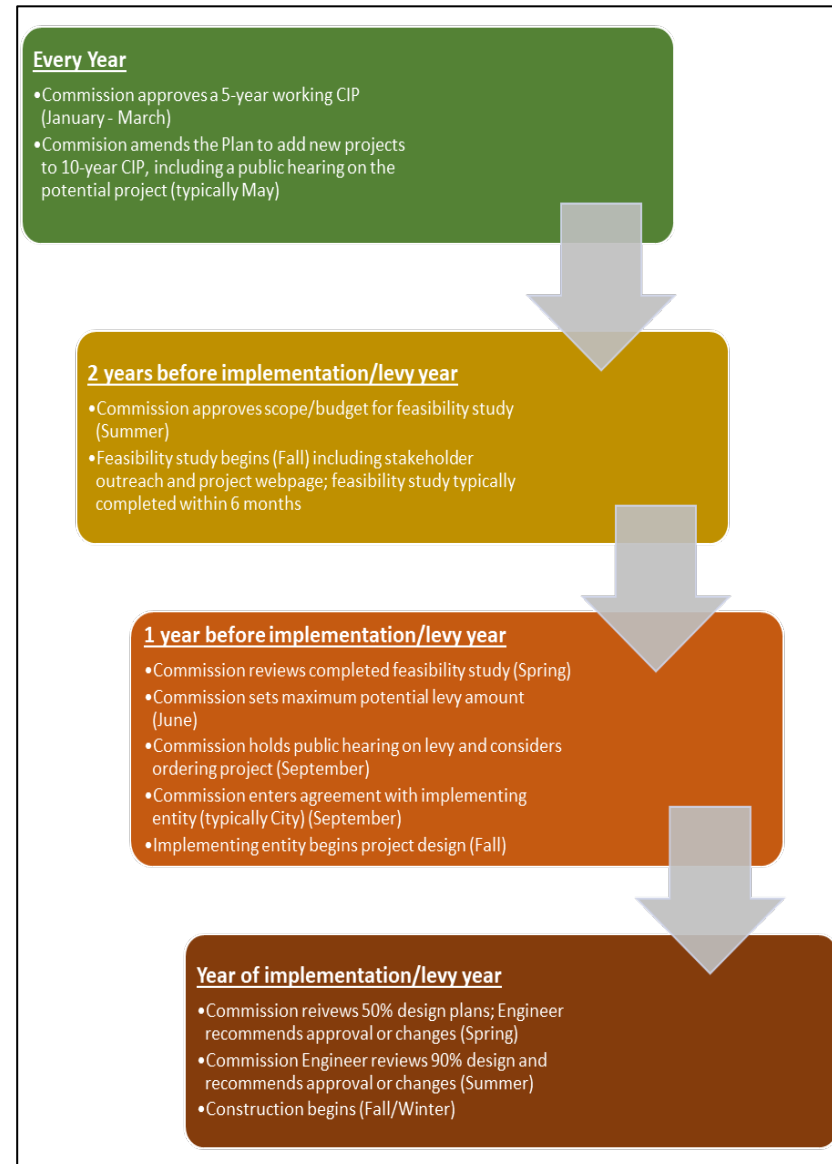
Every Year

•Commission approves a 5-year working CIP (January - March)
•Commision amends the Plan to add new projects to 10-year CIP, including a public hearing on the potential project (typically May)

2 years before implementation/levy year

•Commission approves scope/budget for feasibility study (Summer)
•Feasibility study begins (Fall) including stakeholder outreach and project webpage; feasibility study typically completed within 6 months

1 year before implementation/levy year

•Commission reviews completed feasibility study (Spring)
•Commission sets maximum potential levy amount (June)
•Commission holds public hearing on levy and considers ordering project (September)
•Commission enters agreement with implementing entity (typically City) (September)
•Implementing entity begins project design (Fall)

Year of implementation/levy year

•Commission reivews 50% design plans; Engineer recommends approval or changes (Spring)
•Commission Engineer reviews 90% design and recommends approval or changes (Summer)
•Construction begins (Fall/Winter)